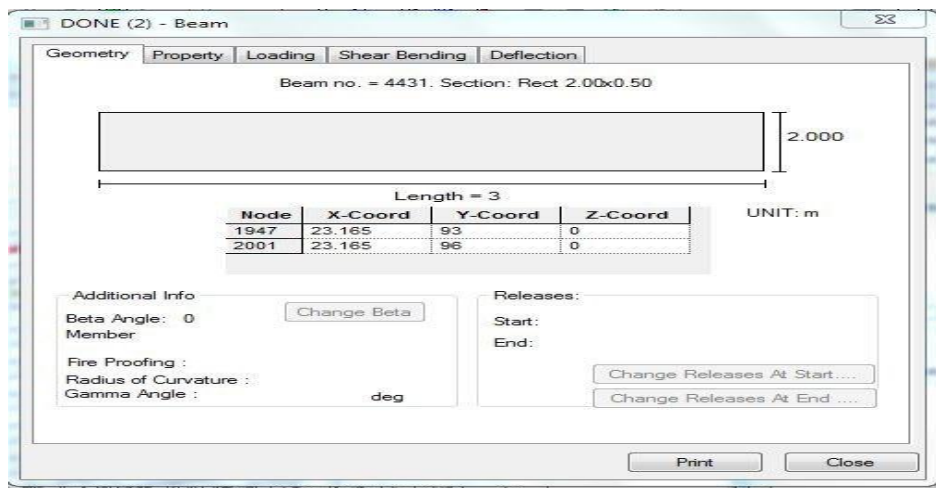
DONE (2) - Beam

Geometry | Property | Loading | Shear Bending | Deflection

Beam no. = 4431. Section: Rect 2.00x0.50

2.000

Length = 3

UNIT: m

| Node | X-Coord | Y-Coord | Z-Coord |
|---|---|---|---|
| 1947 | 23.165 | 93 | 0 |
| 2001 | 23.165 | 96 | 0 |

Additional Info

Beta Angle: 0

Change Beta

Member

Fire Proofing :

Radius of Curvature :

Gamma Angle : deg

Releases:

Start:

End:

Change Releases At Start....

Change Releases At End ....

Print

Close